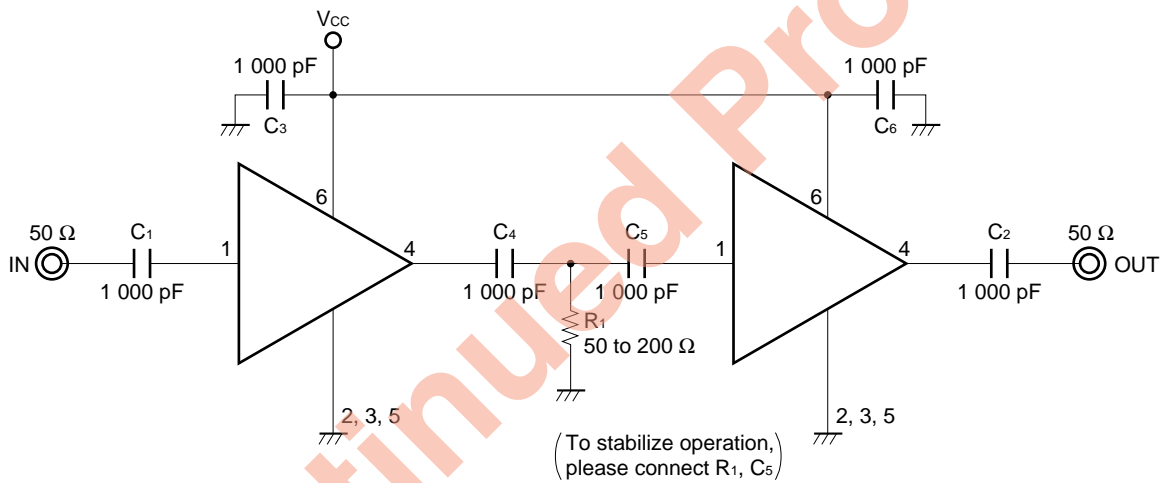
$V_{CC}$

1 000 pF

$C_3$

1 000 pF

$C_6$

6

6

50 Ω

$C_1$

1

4

$C_4$

$C_5$

1

4

$C_2$

50 Ω

IN

OUT

1 000 pF

1 000 pF

1 000 pF

1 000 pF

$R_1$

50 to 200 Ω

2, 3, 5

2, 3, 5

(To stabilize operation, please connect $R_1$, $C_5$)

tinued Pro